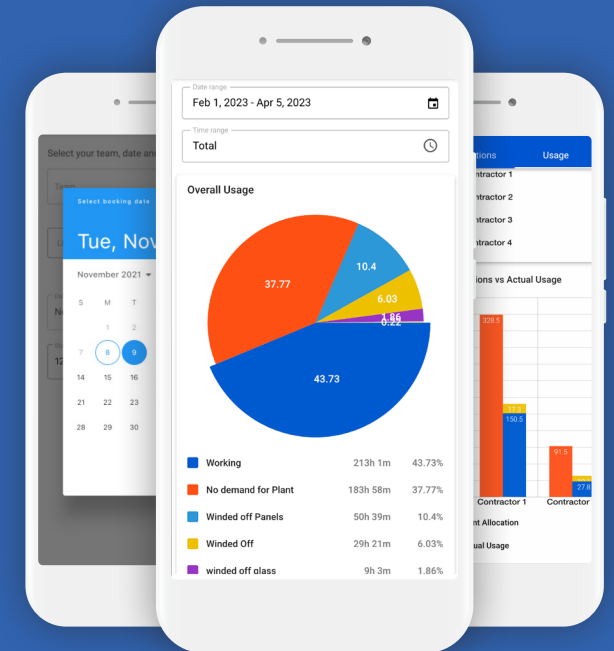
Select your team, date and

Team

Select booking date

Tue, Nov

November 2021

| S | M | T |
|---|---|---|
| | 1 | 2 |
| | 8 | 9 |
| 14 | 15 | 16 |
| 21 | 22 | 23 |
| 28 | 29 | 30 |

Date range
Feb 1, 2023 - Apr 5, 2023

Time range
Total

Overall Usage

37.77
10.4
6.03
1.86
0.22
43.73

| | | |
|---|---|---|
| Working | 213h 1m | 43.73% |
| No demand for Plant | 183h 58m | 37.77% |
| Winded off Panels | 50h 39m | 10.4% |
| Winded Off | 29h 21m | 6.03% |
| winded off glass | 9h 3m | 1.86% |

tions

Usage

ontractor 1
ontractor 2
ontractor 3
ontractor 4

ions vs Actual Usage

328.5
17.3
150.5
91.5
27.8

Contractor 1
Contractor

nt Allocation
ual Usage